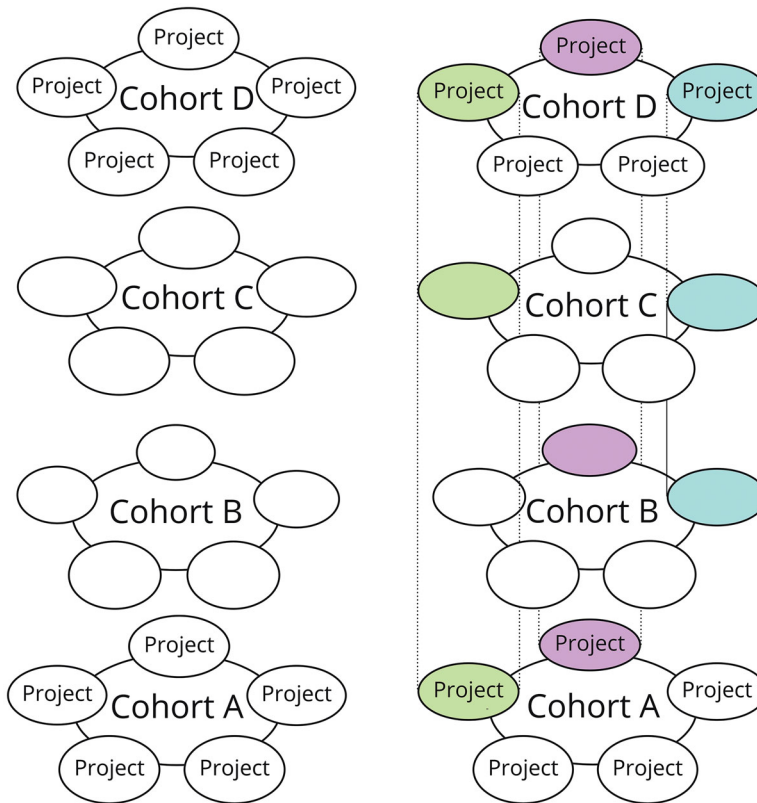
Project
Project
Cohort D
Project
Project
Project

Cohort C

Cohort B

Project
Project
Cohort A
Project
Project
Project

Project
Project
Cohort D
Project
Project
Project

Cohort C

Cohort B

Project
Project
Cohort A
Project
Project
Project